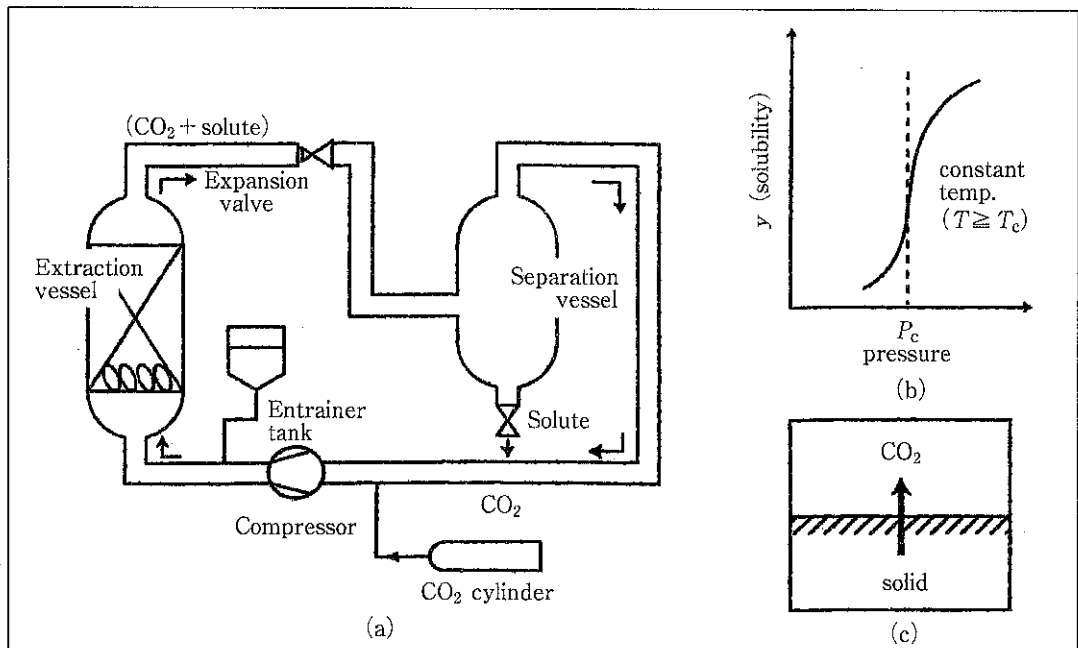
($CO_2$ + solute)

Expansion valve

Extraction vessel

Separation vessel

Entrainer tank

Solute

Compressor

$CO_2$

$CO_2$ cylinder

(a)

$y$ (solubility)

constant temp. ($T \geqq T_c$)

$P_c$

pressure

(b)

$CO_2$

solid

(c)